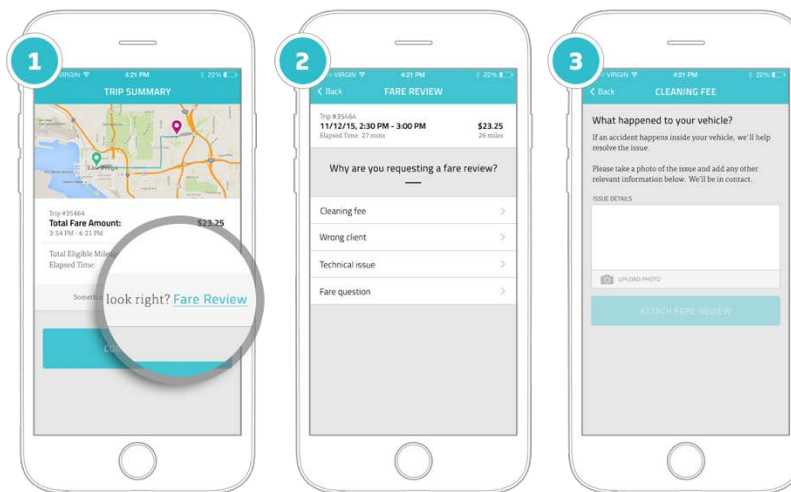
1

VIRGIN 4:21 PM 22%

TRIP SUMMARY

San Diego

Trip #35464
Total Fare Amount: $23.25
3:54 PM - 4:21 PM

Total Eligible Mile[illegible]
Elapsed Time: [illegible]

Somethi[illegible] look right? Fare Review

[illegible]

2

VIRGIN 4:21 PM 22%

Back FARE REVIEW

Trip #3546A
11/12/15, 2:30 PM - 3:00 PM $23.25
Elapsed Time: 27 mins 26 miles

Why are you requesting a fare review?

Cleaning fee

Wrong client

Technical issue

Fare question

3

VIRGIN 4:21 PM 22%

Back CLEANING FEE

What happened to your vehicle?

If an accident happens inside your vehicle, we'll help resolve the issue.

Please take a photo of the issue and add any other relevant information below. We'll be in contact.

ISSUE DETAILS

UPLOAD PHOTO

ATTACH FARE REVIEW